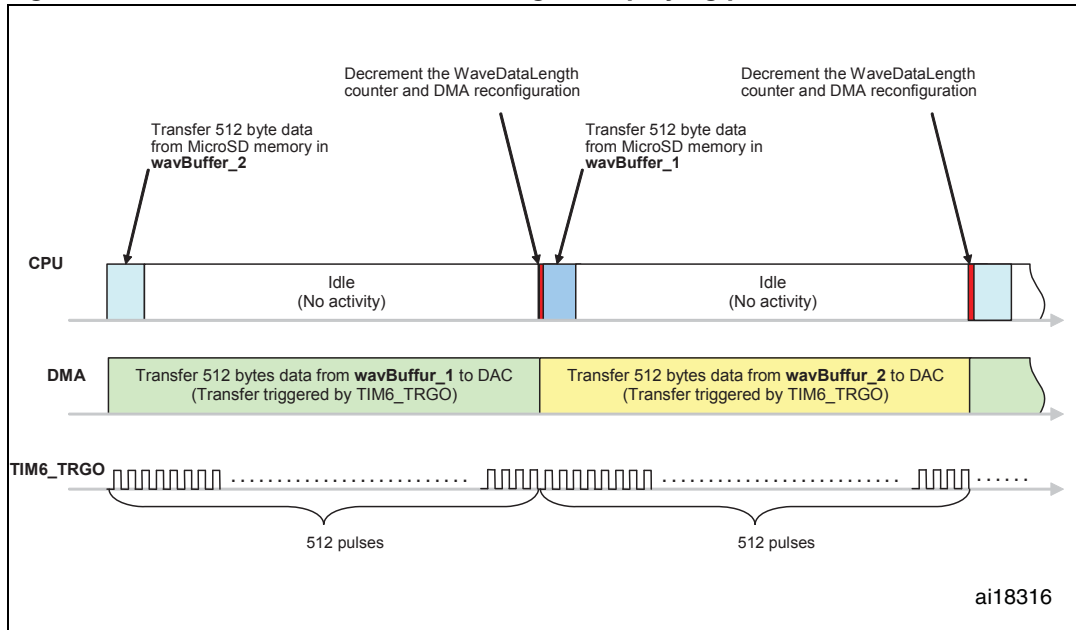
Decrement the WaveDataLength counter and DMA reconfiguration

Decrement the WaveDataLength counter and DMA reconfiguration

Transfer 512 byte data from MicroSD memory in **wavBuffer_2**

Transfer 512 byte data from MicroSD memory in **wavBuffer_1**

CPU

Idle (No activity)

Idle (No activity)

DMA

Transfer 512 bytes data from **wavBuffur_1** to DAC (Transfer triggered by TIM6_TRGO)

Transfer 512 bytes data from **wavBuffur_2** to DAC (Transfer triggered by TIM6_TRGO)

TIM6_TRGO

512 pulses

512 pulses

ai18316